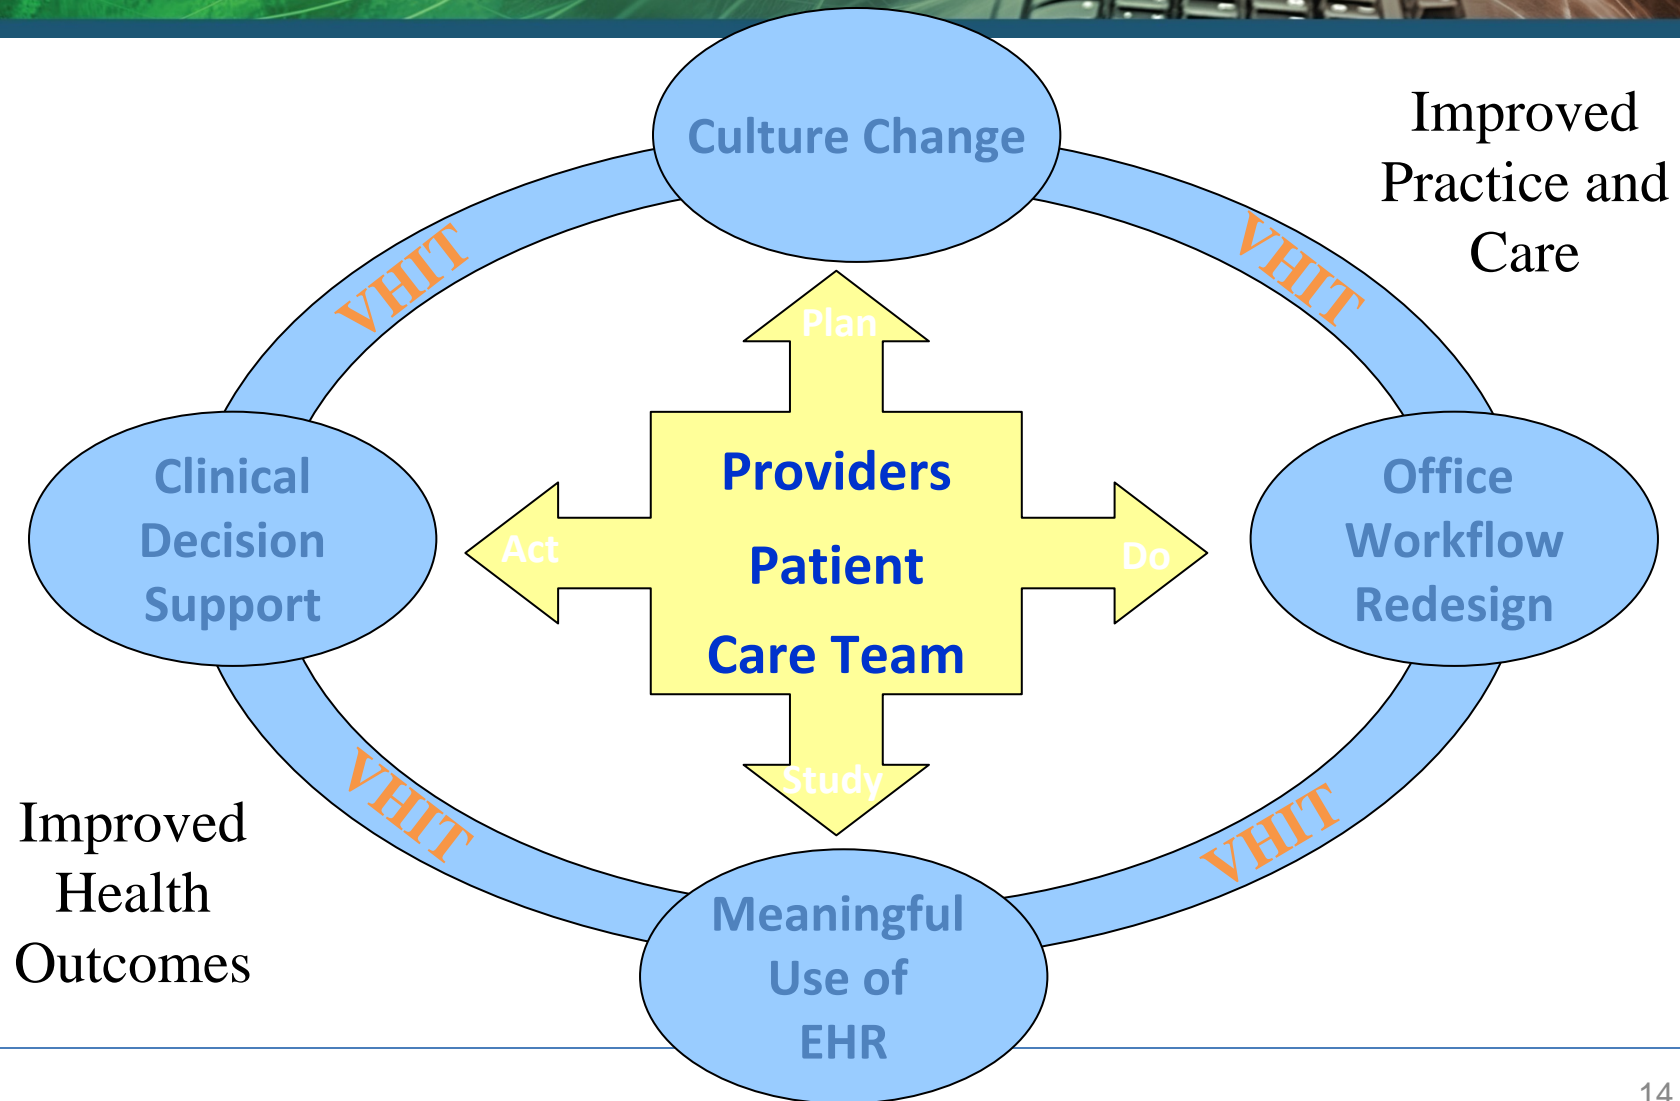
Culture Change

Improved Practice and Care

VHIT

VHIT

Plan

Clinical Decision Support

Providers

Patient

Care Team

Act

Do

Office Workflow Redesign

Study

VHIT

VHIT

Improved Health Outcomes

Meaningful Use of EHR

14